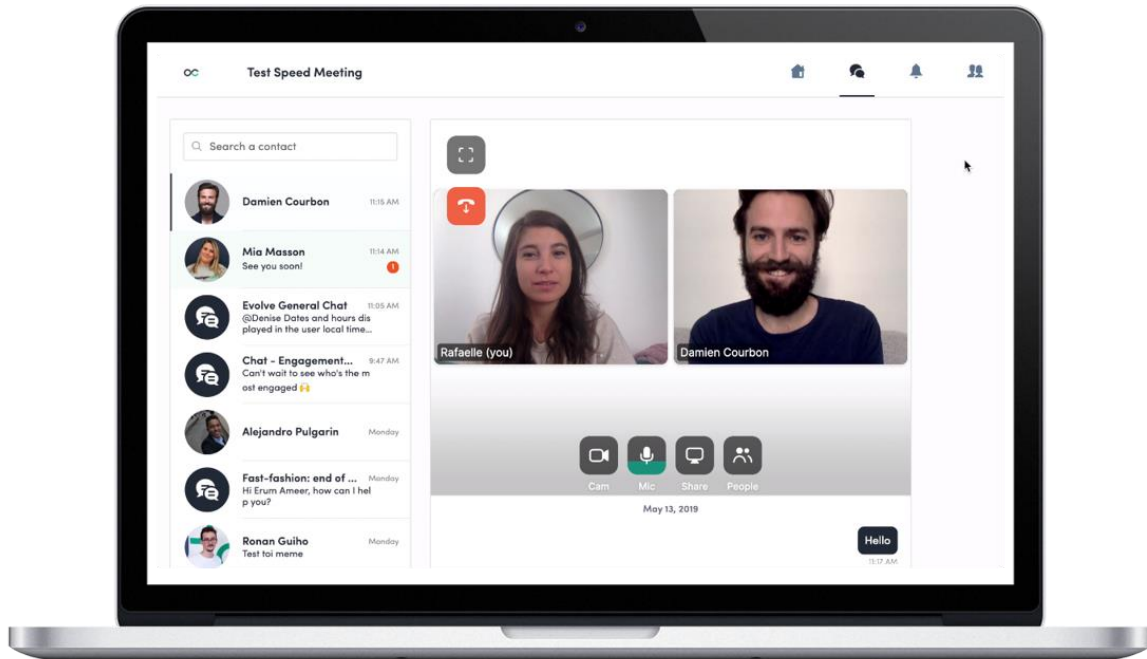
Test Speed Meeting

Search a contact

Damien Courbon 11:15 AM

Mia Masson 11:14 AM
See you soon! 1

Evolve General Chat 11:05 AM
@Denise Dates and hours dis played in the user local time...

Chat - Engagement... 9:47 AM
Can't wait to see who's the m ost engaged 🙌

Alejandro Pulgarin Monday

Fast-fashion: end of ... Monday
Hi Erum Ameer, how can I hel p you?

Ronan Guiho Monday
Test toi meme

Rafaelle (you)

Damien Courbon

Cam Mic Share People

May 13, 2019

Hello
11:17 AM